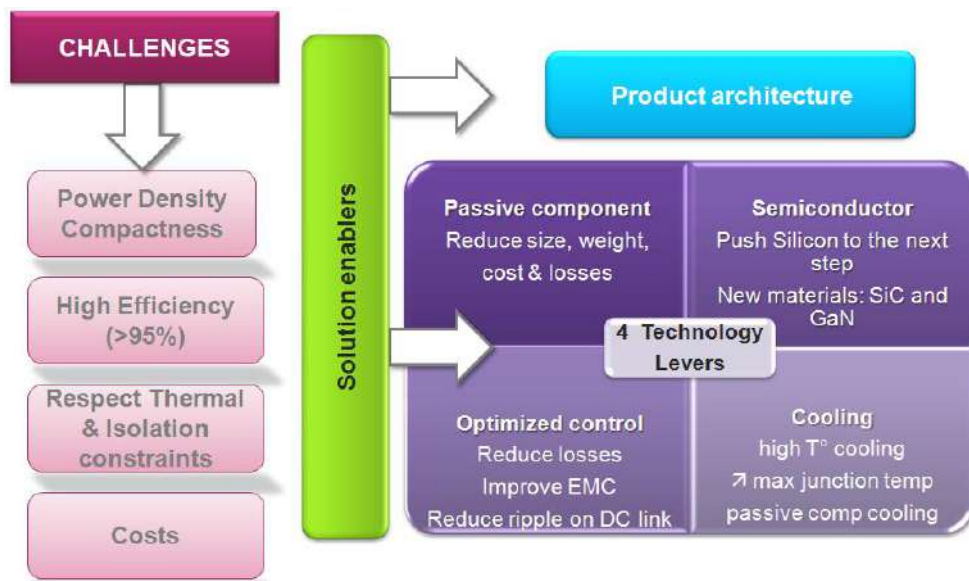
CHALLENGES

Power Density Compactness

High Efficiency (>95%)

Respect Thermal & Isolation constraints

Costs

Solution enablers

Product architecture

Passive component
Reduce size, weight, cost & losses

Semiconductor
Push Silicon to the next step
New materials: SiC and GaN

4 Technology Levers

Optimized control
Reduce losses
Improve EMC
Reduce ripple on DC link

Cooling
high T° cooling
↗ max junction temp
passive comp cooling